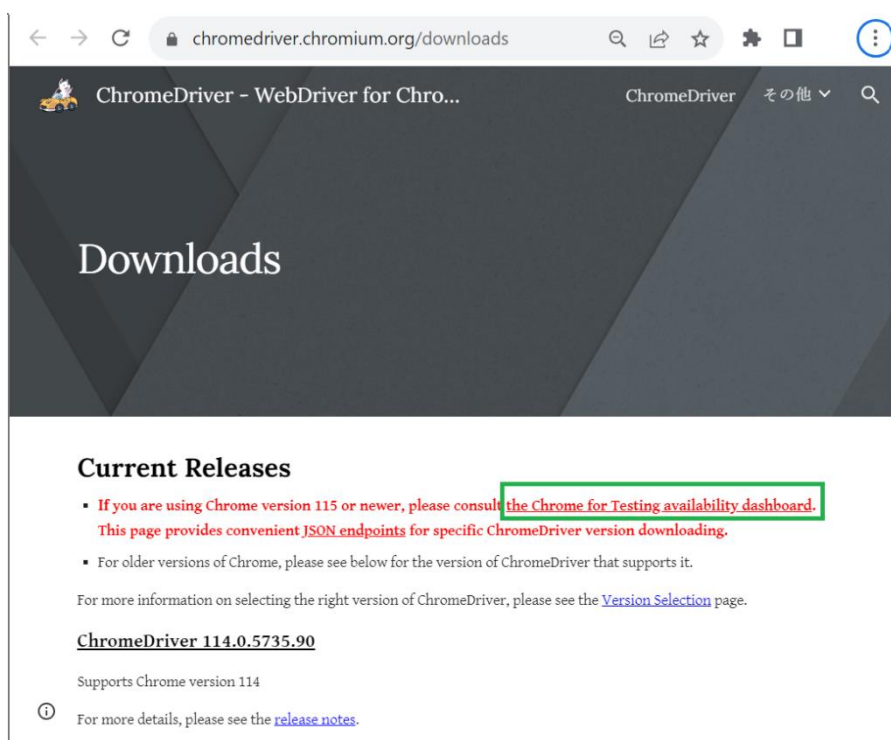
chromedriver.chromium.org/downloads

ChromeDriver - WebDriver for Chro...

ChromeDriver その他

Downloads

Current Releases

- If you are using Chrome version 115 or newer, please consult the Chrome for Testing availability dashboard. This page provides convenient JSON endpoints for specific ChromeDriver version downloading.
- For older versions of Chrome, please see below for the version of ChromeDriver that supports it.

For more information on selecting the right version of ChromeDriver, please see the Version Selection page.

ChromeDriver 114.0.5735.90

Supports Chrome version 114

For more details, please see the release notes.